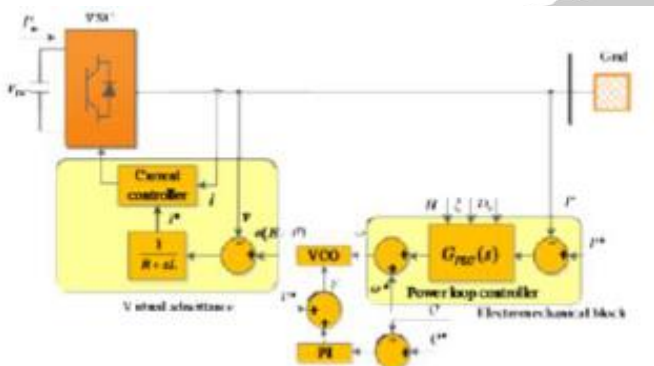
$P_{in}$
VSC
$V_{DC}$
Grid
Current controller
$i$
$i^*$
$\frac{1}{R+sL}$
$v$
$e(\theta)$
$\theta$
VCO
$G_{PLC}(s)$
$H$
$\xi$
$D_p$
$P$
$P^*$
$\omega$
$V$
$V^*$
Power loop controller
Virtual admittance
Electromechanical block
PI